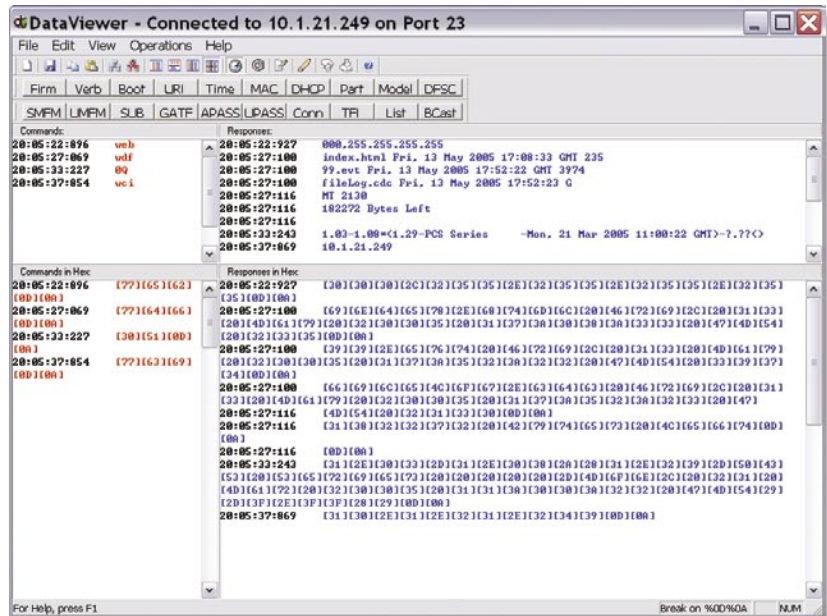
DataViewer - Connected to 10.1.21.249 on Port 23

File Edit View Operations Help

Firm | Verb | Boot | URI | Time | MAC | DHCP | Part | Model | DFSC

SMFM | LMFM | SUB | GATF | APASS | LPASS | Conn | TFI | List | BCast

Commands:
20:05:22:896 web
20:05:27:069 wdf
20:05:33:227 0Q
20:05:37:854 wci

Responses:
20:05:22:927 000.255.255.255.255
20:05:27:100 index.html Fri. 13 May 2005 17:08:33 GMT 235
20:05:27:100 99.evt Fri. 13 May 2005 17:52:22 GMT 3974
20:05:27:100 fileLog.cdc Fri. 13 May 2005 17:52:23 G
20:05:27:116 MT 2130
20:05:27:116 182272 Bytes Left
20:05:27:116
20:05:33:243 1.03-1.00=<1.29-PCS Series -Mon. 21 Mar 2005 11:00:22 GMT>-?.??<>
20:05:37:869 10.1.21.249

Commands in Hex:
20:05:22:896 [77][65][62][0D][0A]
20:05:27:069 [77][64][66][0D][0A]
20:05:33:227 [30][51][0D][0A]
20:05:37:854 [77][63][69][0D][0A]

Responses in Hex:
20:05:22:927 [30][30][30][2C][32][35][35][2E][32][35][35][2E][32][35][35][2E][32][35][35][0D][0A]
20:05:27:100 [69][6E][64][65][78][2E][68][74][6D][6C][20][46][72][69][2C][20][31][33][20][4D][61][79][20][32][30][30][35][20][31][37][3A][30][38][3A][33][33][20][47][4D][54][20][32][33][35][0D][0A]
20:05:27:100 [39][39][2E][65][76][74][20][46][72][69][2C][20][31][33][20][4D][61][79][20][32][30][30][35][20][31][37][3A][35][32][3A][32][32][20][47][4D][54][20][33][39][37][34][0D][0A]
20:05:27:100 [66][69][6C][65][4C][6F][67][2E][63][64][63][20][46][72][69][2C][20][31][33][20][4D][61][79][20][32][30][30][35][20][31][37][3A][35][32][3A][32][33][20][47]
20:05:27:116 [4D][54][20][32][31][33][30][0D][0A]
20:05:27:116 [31][38][32][32][37][32][20][42][79][74][65][73][20][4C][65][66][74][0D][0A]
20:05:27:116 [0D][0A]
20:05:33:243 [31][2E][30][33][2D][31][2E][30][30][2A][20][31][2E][32][39][2D][50][43][53][20][53][65][72][69][65][73][20][20][20][2D][4D][6F][6E][2C][20][32][31][20][4D][61][72][20][32][30][30][35][20][31][31][3A][30][30][3A][32][32][20][47][4D][54][29][2D][3F][2E][3F][3F][28][29][0D][0A]
20:05:37:869 [31][30][2E][31][2E][32][31][2E][32][34][39][0D][0A]

For Help, press F1 | Break on %0D%0A | NUM